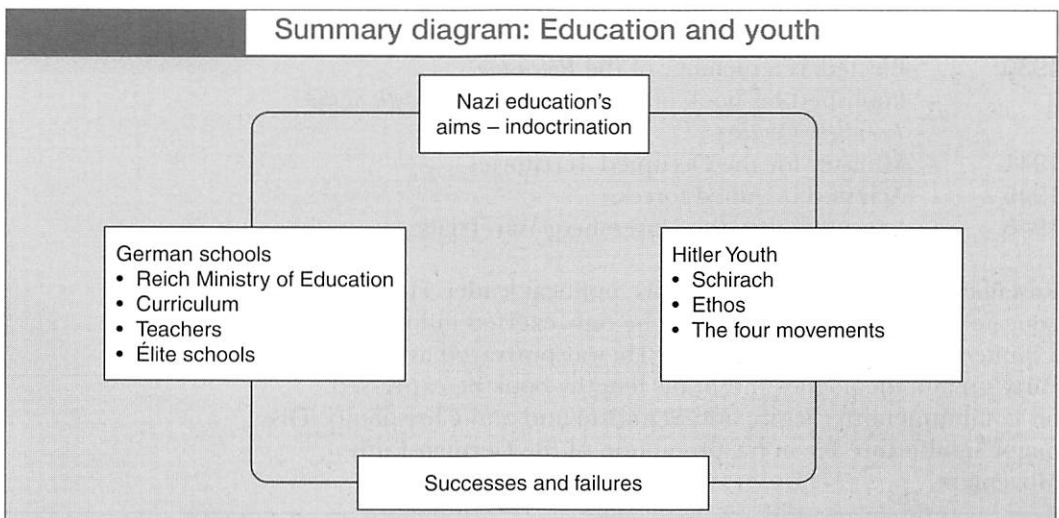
Summary diagram: Education and youth

Nazi education's aims – indoctrination

German schools
• Reich Ministry of Education
• Curriculum
• Teachers
• Élite schools

Hitler Youth
• Schirach
• Ethos
• The four movements

Successes and failures